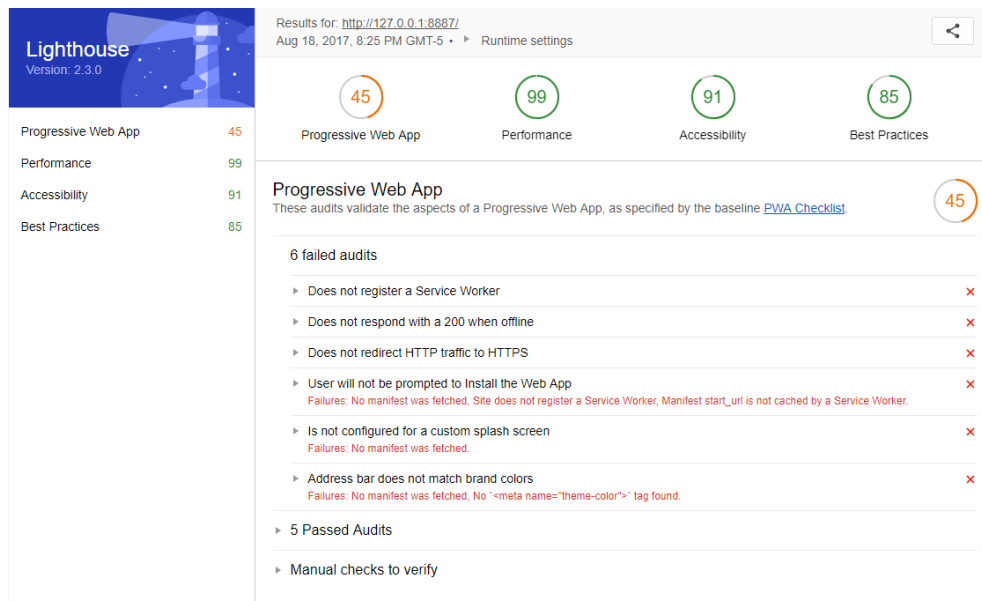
Lighthouse
Version: 2.3.0

Progressive Web App 45
Performance 99
Accessibility 91
Best Practices 85

Results for: http://127.0.0.1:8887/
Aug 18, 2017, 8:25 PM GMT-5 • ▸ Runtime settings

45 Progressive Web App
99 Performance
91 Accessibility
85 Best Practices

Progressive Web App
These audits validate the aspects of a Progressive Web App, as specified by the baseline PWA Checklist.
45

6 failed audits

▸ Does not register a Service Worker ×

▸ Does not respond with a 200 when offline ×

▸ Does not redirect HTTP traffic to HTTPS ×

▸ User will not be prompted to Install the Web App ×
Failures: No manifest was fetched, Site does not register a Service Worker, Manifest start_url is not cached by a Service Worker.

▸ Is not configured for a custom splash screen ×
Failures: No manifest was fetched.

▸ Address bar does not match brand colors ×
Failures: No manifest was fetched, No `<meta name="theme-color">` tag found.

▸ 5 Passed Audits

▸ Manual checks to verify